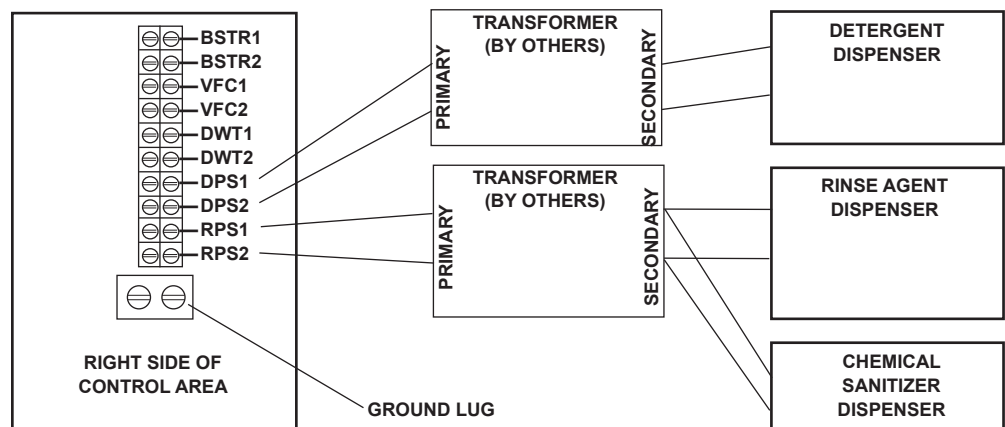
BSTR1
BSTR2
VFC1
VFC2
DWT1
DWT2
DPS1
DPS2
RPS1
RPS2

RIGHT SIDE OF CONTROL AREA

GROUND LUG

TRANSFORMER (BY OTHERS)
PRIMARY
SECONDARY

TRANSFORMER (BY OTHERS)
PRIMARY
SECONDARY

DETERGENT DISPENSER

RINSE AGENT DISPENSER

CHEMICAL SANITIZER DISPENSER